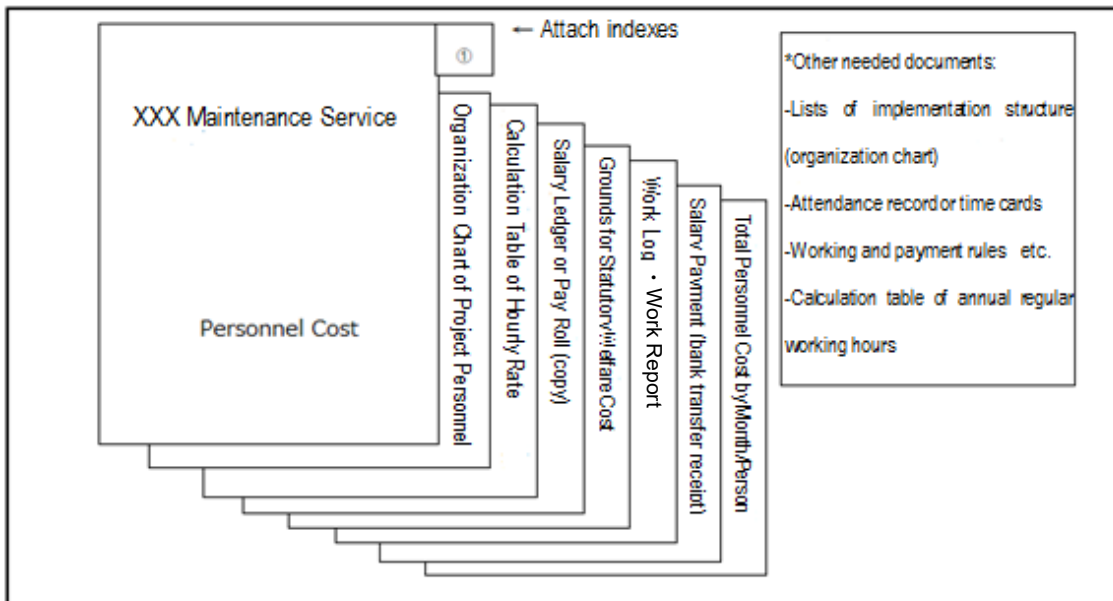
← Attach indexes

XXX Maintenance Service

Personnel Cost

①

Organization Chart of Project Personnel

Calculation Table of Hourly Rate

Salary Ledger or Pay Roll (copy)

Grounds for Statutory Welfare Cost

Work Log ・Work Report

Salary Payment (bank transfer receipt)

Total Personnel Cost by Month/Person

*Other needed documents:

-Lists of implementation structure (organization chart)

-Attendance record or time cards

-Working and payment rules etc.

-Calculation table of annual regular working hours